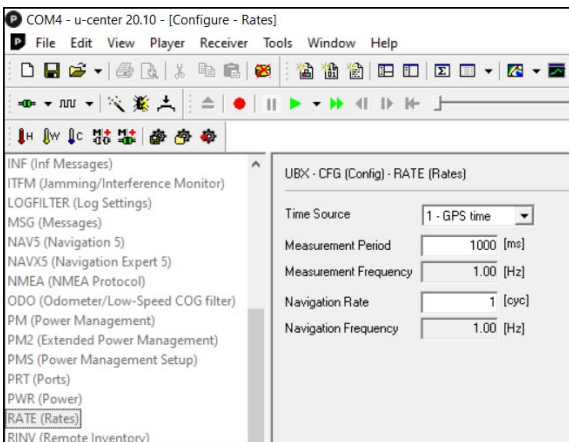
COM4 - u-center 20.10 - [Configure - Rates]

File Edit View Player Receiver Tools Window Help

INF (Inf Messages)
ITFM (Jamming/Interference Monitor)
LOGFILTER (Log Settings)
MSG (Messages)
NAV5 (Navigation 5)
NAVX5 (Navigation Expert 5)
NMEA (NMEA Protocol)
ODO (Odometer/Low-Speed COG filter)
PM (Power Management)
PM2 (Extended Power Management)
PMS (Power Management Setup)
PRT (Ports)
PWR (Power)
RATE (Rates)
RINV (Remote Inventory)

UBX - CFG (Config) - RATE (Rates)

Time Source 1 - GPS time

Measurement Period 1000 [ms]

Measurement Frequency 1.00 [Hz]

Navigation Rate 1 [cyc]

Navigation Frequency 1.00 [Hz]